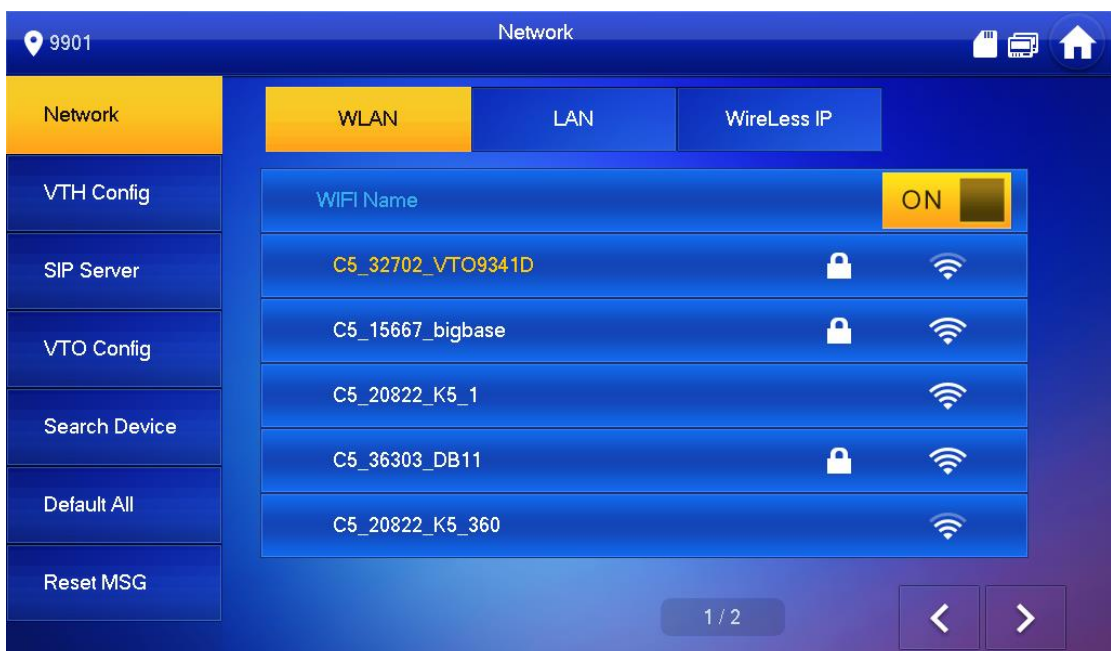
9901

Network

Network

VTH Config

SIP Server

VTO Config

Search Device

Default All

Reset MSG

WLAN | LAN | WireLess IP

WIFI Name ON

C5_32702_VTO9341D

C5_15667_bigbase

C5_20822_K5_1

C5_36303_DB11

C5_20822_K5_360

1/2

<

>